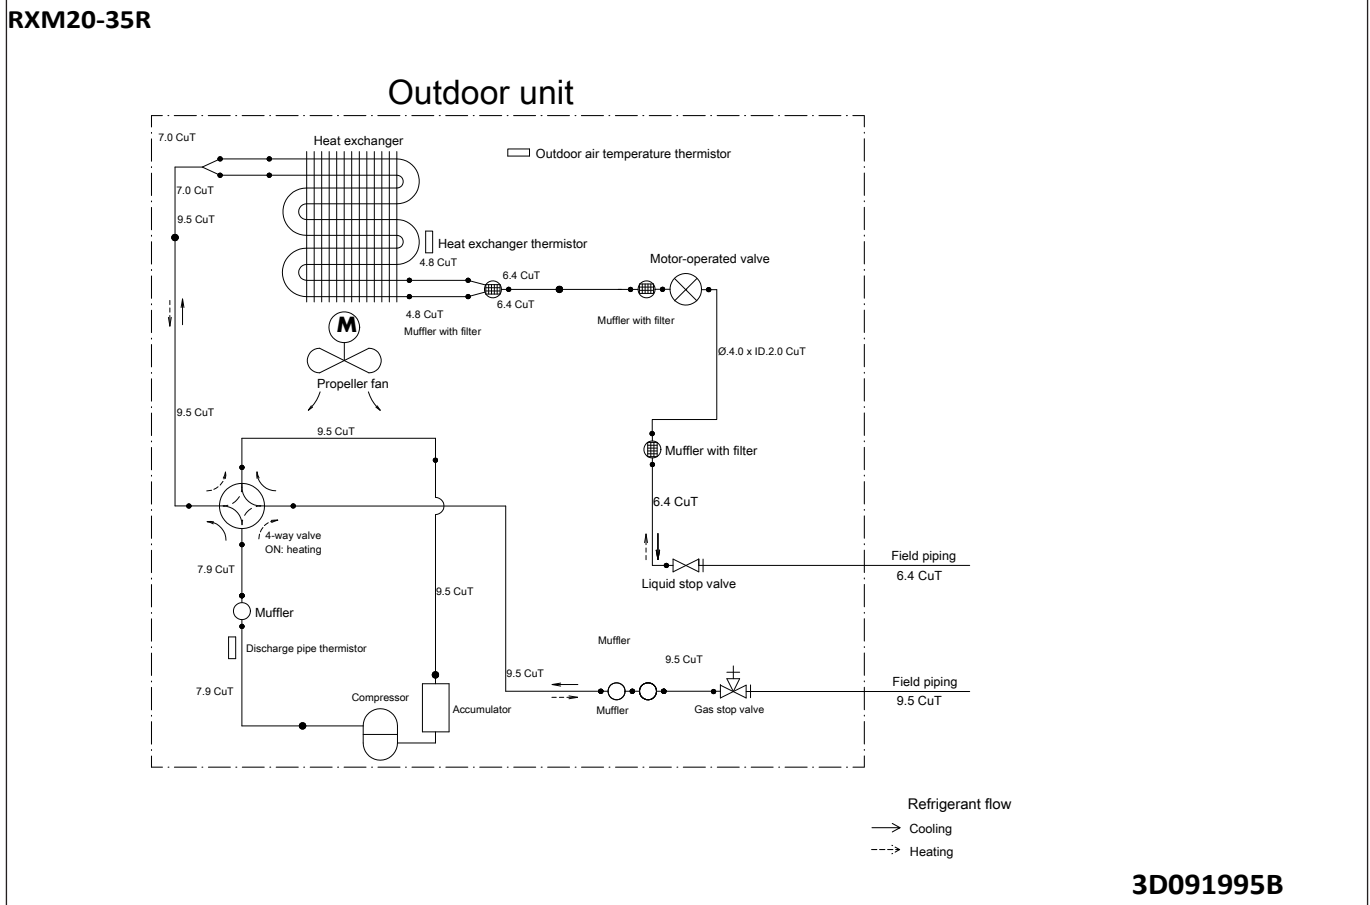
RXM20-35R

Outdoor unit

7.0 CuT
Heat exchanger
Outdoor air temperature thermistor
7.0 CuT
9.5 CuT
Heat exchanger thermistor
4.8 CuT
6.4 CuT
Motor-operated valve
6.4 CuT
4.8 CuT
Muffler with filter
Muffler with filter
M
Ø.4.0 x ID.2.0 CuT
Propeller fan
9.5 CuT
9.5 CuT
Muffler with filter
6.4 CuT
4-way valve
ON: heating
7.9 CuT
Liquid stop valve
Field piping
6.4 CuT
9.5 CuT
Muffler
Discharge pipe thermistor
Muffler
9.5 CuT
9.5 CuT
7.9 CuT
Compressor
Accumulator
Muffler
Gas stop valve
Field piping
9.5 CuT

Refrigerant flow
Cooling
Heating

3D091995B